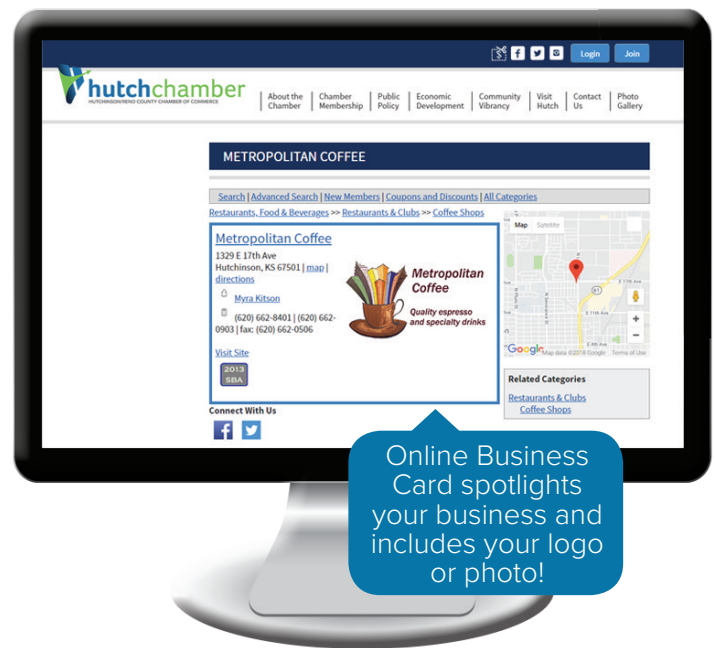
Login Join

hutchchamber
HUTCHINSON/RENO COUNTY CHAMBER OF COMMERCE

About the Chamber | Chamber Membership | Public Policy | Economic Development | Community Vibrancy | Visit Hutch | Contact Us | Photo Gallery

METROPOLITAN COFFEE

Search | Advanced Search | New Members | Coupons and Discounts | All Categories
Restaurants, Food & Beverages >> Restaurants & Clubs >> Coffee Shops

Metropolitan Coffee
1329 E 17th Ave
Hutchinson, KS 67501 | map | directions

Myra Kitson

(620) 662-8401 | (620) 662-0903 | fax: (620) 662-0506

Visit Site

2013 SBA

Metropolitan Coffee
Quality espresso and specialty drinks

Map Satellite
E 17th Ave
E 11th Ave
Google Map data ©2018 Google Terms of Use

Related Categories
Restaurants & Clubs
Coffee Shops

Connect With Us

Online Business Card spotlights your business and includes your logo or photo!